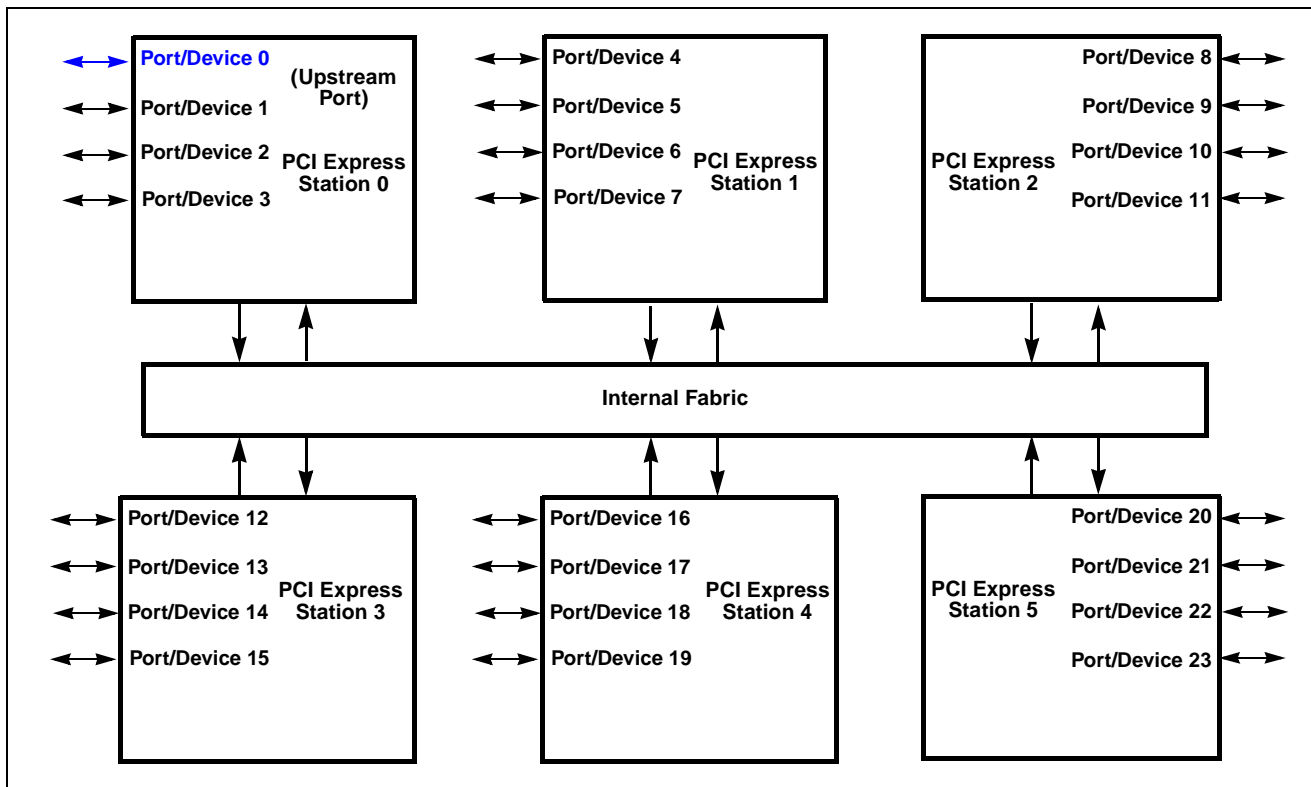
Port/Device 0
(Upstream Port)
Port/Device 1
Port/Device 2
Port/Device 3
PCI Express Station 0

Port/Device 4
Port/Device 5
Port/Device 6
Port/Device 7
PCI Express Station 1

Port/Device 8
Port/Device 9
Port/Device 10
Port/Device 11
PCI Express Station 2

Internal Fabric

Port/Device 12
Port/Device 13
Port/Device 14
Port/Device 15
PCI Express Station 3

Port/Device 16
Port/Device 17
Port/Device 18
Port/Device 19
PCI Express Station 4

Port/Device 20
Port/Device 21
Port/Device 22
Port/Device 23
PCI Express Station 5